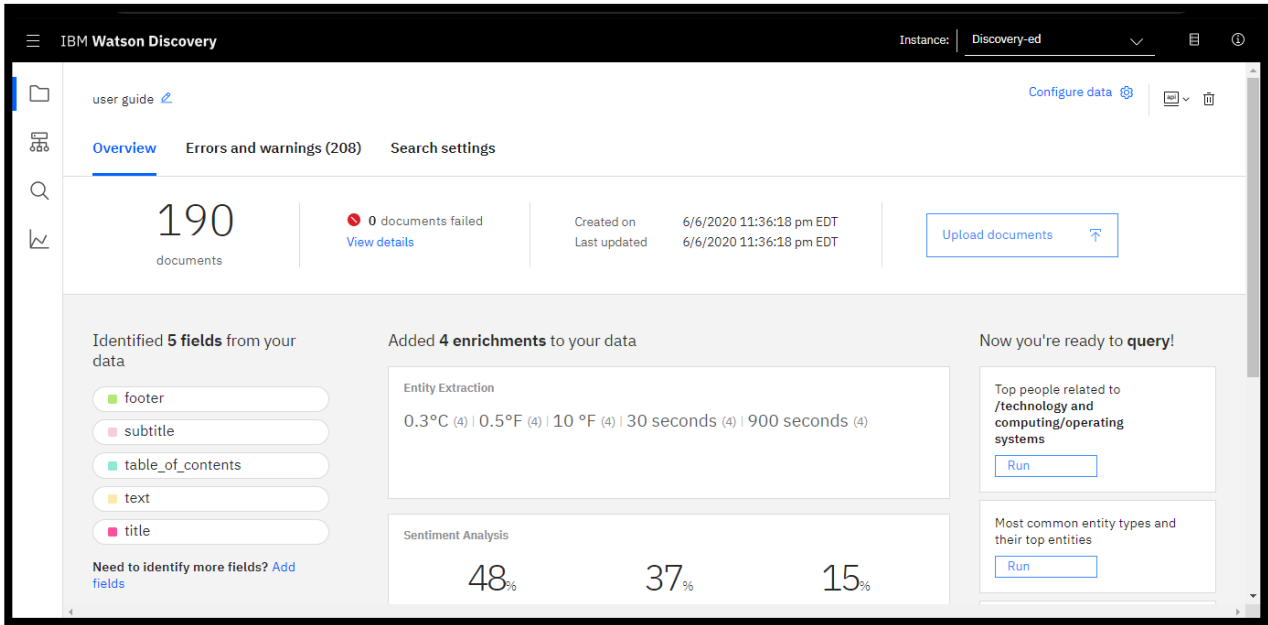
IBM Watson Discovery

Instance: Discovery-ed

user guide

Configure data

Overview Errors and warnings (208) Search settings

190
documents

0 documents failed
View details

Created on 6/6/2020 11:36:18 pm EDT
Last updated 6/6/2020 11:36:18 pm EDT

Upload documents

Identified **5 fields** from your data

footer
subtitle
table_of_contents
text
title

Need to identify more fields? Add fields

Added **4 enrichments** to your data

Entity Extraction

0.3°C (4) | 0.5°F (4) | 10 °F (4) | 30 seconds (4) | 900 seconds (4)

Sentiment Analysis

48% 37% 15%

Now you're ready to **query**!

Top people related to **/technology and computing/operating systems**

Run

Most common entity types and their top entities

Run